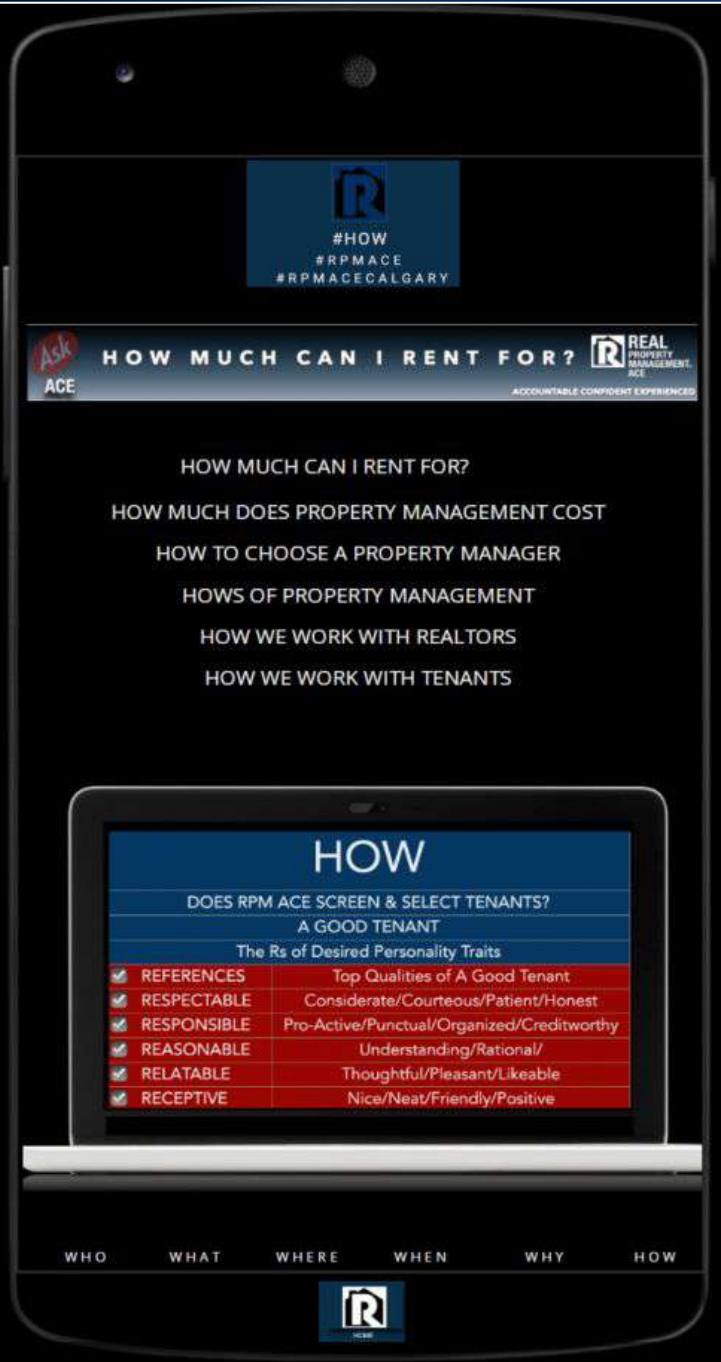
#HOW
#RPMACE
#RPMACECALGARY

Ask ACE HOW MUCH CAN I RENT FOR? REAL PROPERTY MANAGEMENT ACE
ACCOUNTABLE CONFIDENT EXPERIENCED

HOW MUCH CAN I RENT FOR?

HOW MUCH DOES PROPERTY MANAGEMENT COST

HOW TO CHOOSE A PROPERTY MANAGER

HOWS OF PROPERTY MANAGEMENT

HOW WE WORK WITH REALTORS

HOW WE WORK WITH TENANTS

HOW

DOES RPM ACE SCREEN & SELECT TENANTS?

A GOOD TENANT

The Rs of Desired Personality Traits

| | |
|---|---|
| REFERENCES | Top Qualities of A Good Tenant |
| RESPECTABLE | Considerate/Courteous/Patient/Honest |
| RESPONSIBLE | Pro-Active/Punctual/Organized/Creditworthy |
| REASONABLE | Understanding/Rational/ |
| RELATABLE | Thoughtful/Pleasant/Likeable |
| RECEPTIVE | Nice/Neat/Friendly/Positive |

WHO WHAT WHERE WHEN WHY HOW

HOME